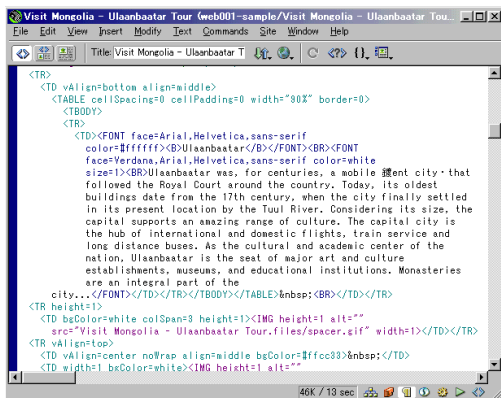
Visit Mongolia - Ulaanbaatar Tour (web001-sample/Visit Mongolia - Ulaanbaatar Tour.

File Edit View Insert Modify Text Commands Site Window Help

Title: Visit Mongolia - Ulaanbaatar T

<TR>
<TD vAlign=bottom align=middle>
<TABLE cellSpacing=0 cellPadding=0 width="80%" border=0>
<TBODY>
<TR>
<TD><FONT face=Arial,Helvetica,sans-serif color=#ffffff><B>Ulaanbaatar</B></FONT><BR><FONT face=Verdana,Arial,Helvetica,sans-serif color=white size=1><BR>Ulaanbaatar was, for centuries, a mobile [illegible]ent city·that followed the Royal Court around the country. Today, its oldest buildings date from the 17th century, when the city finally settled in its present location by the Tuul River. Considering its size, the capital supports an amazing range of culture. The capital city is the hub of international and domestic flights, train service and long distance buses. As the cultural and academic center of the nation, Ulaanbaatar is the seat of major art and culture establishments, museums, and educational institutions. Monasteries are an integral part of the city...</FONT></TD></TR></TBODY></TABLE>&nbsp;<BR></TD></TR>
<TR height=1>
<TD bgColor=white colSpan=3 height=1><IMG height=1 alt="" src="Visit Mongolia - Ulaanbaatar Tour.files/spacer.gif" width=1></TD></TR>
<TR vAlign=top>
<TD vAlign=center noWrap align=middle bgColor=#ffcc33>&nbsp;</TD>
<TD width=1 bgColor=white><IMG height=1 alt=""

46K / 13 sec